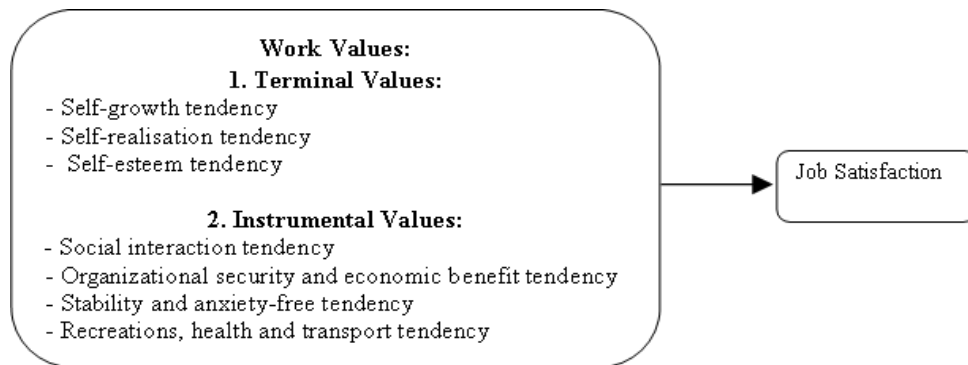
Work Values:
1. Terminal Values:
- Self-growth tendency
- Self-realisation tendency
- Self-esteem tendency

2. Instrumental Values:
- Social interaction tendency
- Organizational security and economic benefit tendency
- Stability and anxiety-free tendency
- Recreations, health and transport tendency

Job Satisfaction